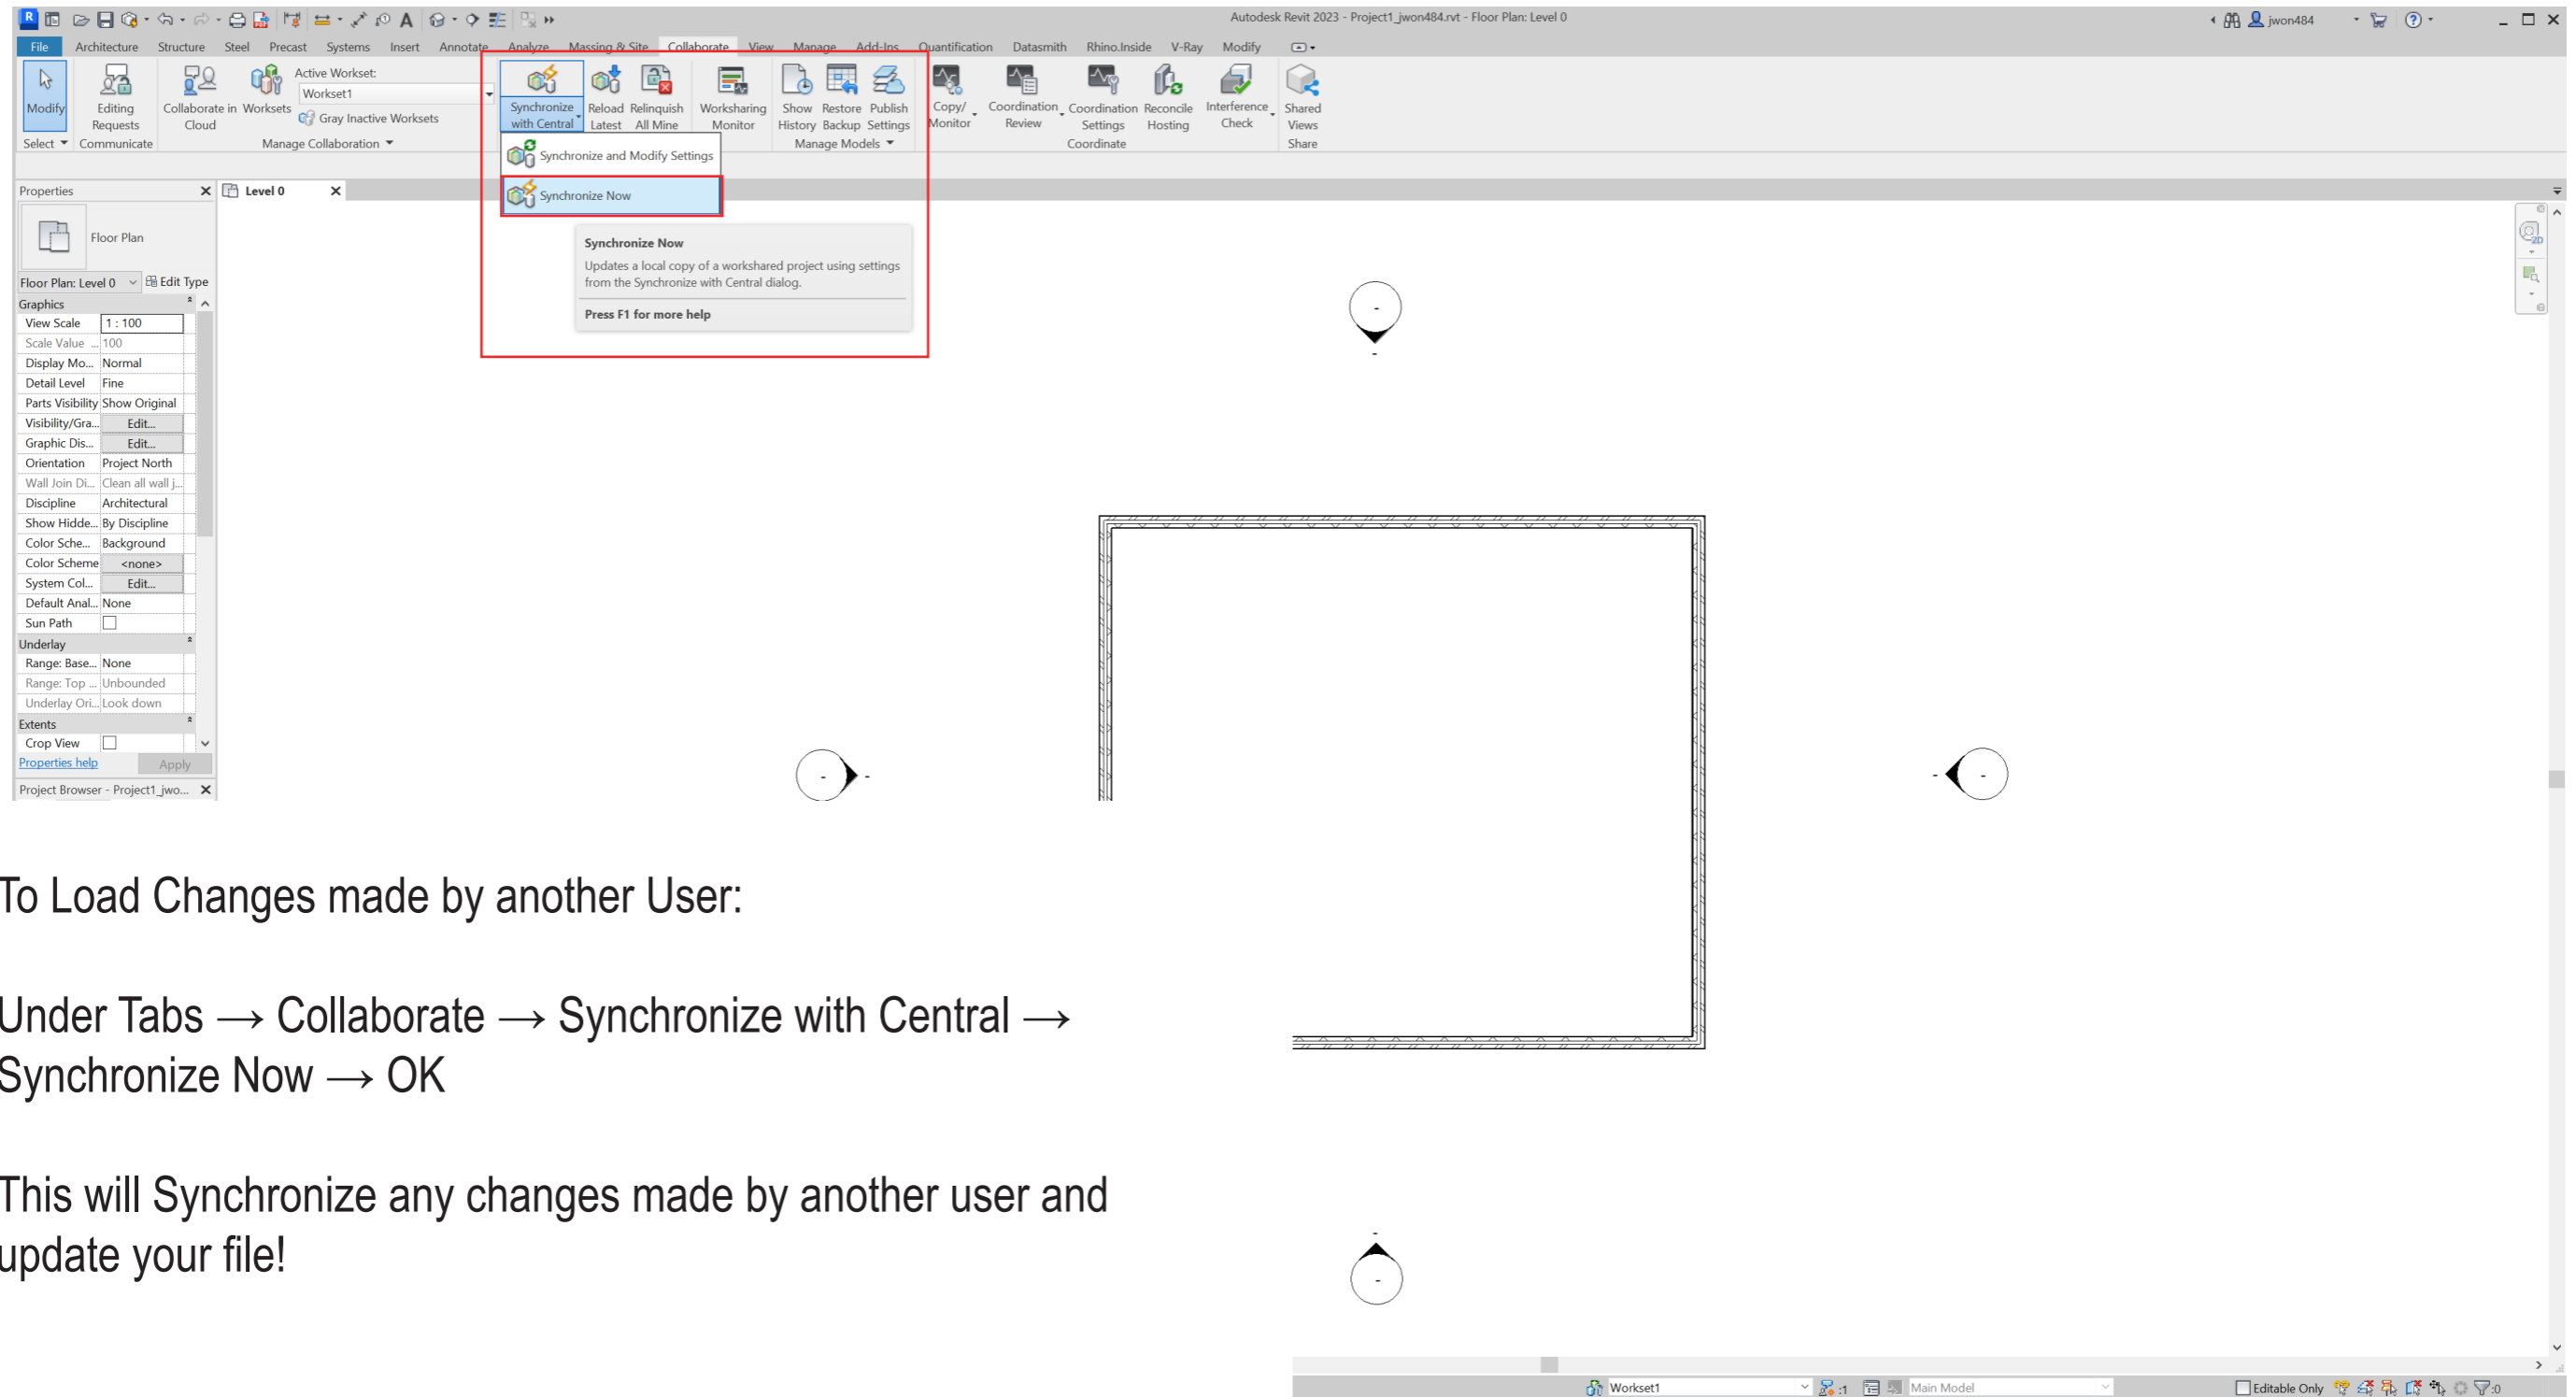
Autodesk Revit 2023 - Project1_jwon484.rvt - Floor Plan: Level 0

jwon484

File Architecture Structure Steel Precast Systems Insert Annotate Analyze Massing & Site Collaborate View Manage Add-Ins Quantification Datasmith Rhino.Inside V-Ray Modify

Modify
Select
Editing Requests
Communicate
Collaborate in Cloud
Worksets
Active Workset:
Workset1
Gray Inactive Worksets
Manage Collaboration
Synchronize with Central
Reload Latest
Relinquish All Mine
Worksharing Monitor
Show History
Restore Backup
Publish Settings
Manage Models
Copy/ Monitor
Coordination Review
Coordination Settings
Reconcile Hosting
Interference Check
Coordinate
Shared Views
Share

Synchronize and Modify Settings
Synchronize Now

Synchronize Now
Updates a local copy of a workshared project using settings from the Synchronize with Central dialog.
Press F1 for more help

Properties
Level 0
Floor Plan
Floor Plan: Level 0
Edit Type

| Graphics | |
|---|---|
| View Scale | 1 : 100 |
| Scale Value ... | 100 |
| Display Mo... | Normal |
| Detail Level | Fine |
| Parts Visibility | Show Original |
| Visibility/Gra... | Edit... |
| Graphic Dis... | Edit... |
| Orientation | Project North |
| Wall Join Di... | Clean all wall j... |
| Discipline | Architectural |
| Show Hidde... | By Discipline |
| Color Sche... | Background |
| Color Scheme | <none> |
| System Col... | Edit... |
| Default Anal... | None |
| Sun Path | |
| Underlay | |
| Range: Base... | None |
| Range: Top ... | Unbounded |
| Underlay Ori... | Look down |
| Extents | |
| Crop View | |

Properties help
Apply
Project Browser - Project1_jwo...

To Load Changes made by another User:

Under Tabs → Collaborate → Synchronize with Central → Synchronize Now → OK

This will Synchronize any changes made by another user and update your file!

Workset1
Main Model
Editable Only